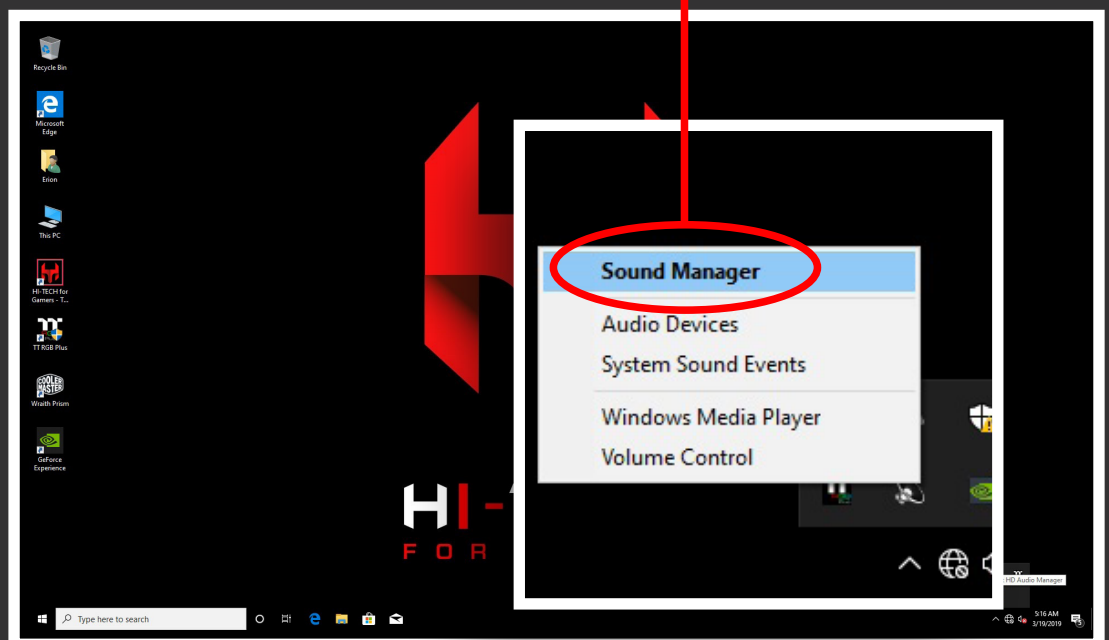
Recycle Bin

Microsoft Edge

Erion

This PC

HI-TECH for Gamers - T...

TT RGB Plus

Wraith Prism

GeForce Experience

Sound Manager

Audio Devices

System Sound Events

Windows Media Player

Volume Control

HI-

FOR

HD Audio Manager

Type here to search

5:16 AM
3/19/2019